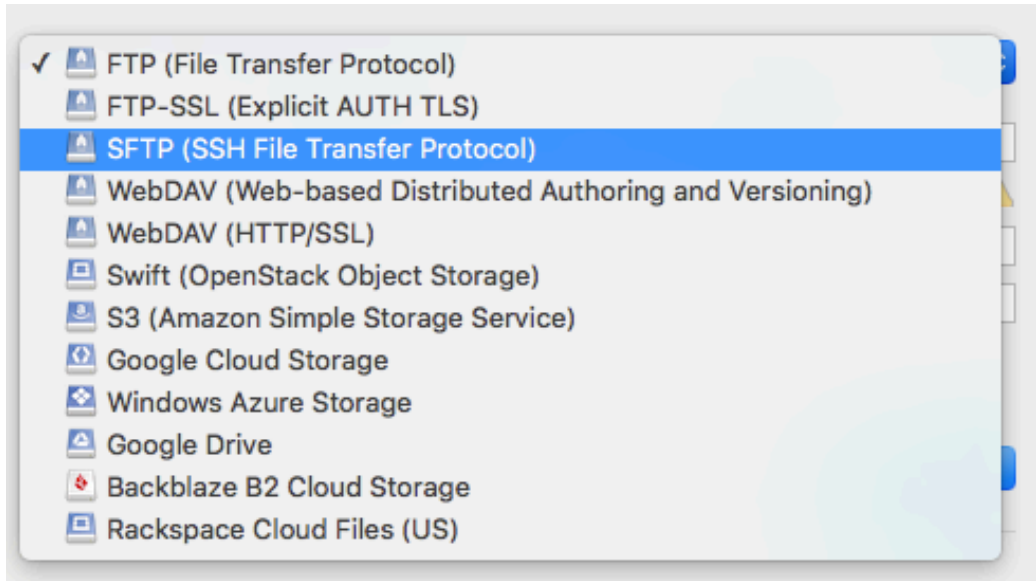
✓ FTP (File Transfer Protocol)
FTP-SSL (Explicit AUTH TLS)
SFTP (SSH File Transfer Protocol)
WebDAV (Web-based Distributed Authoring and Versioning)
WebDAV (HTTP/SSL)
Swift (OpenStack Object Storage)
S3 (Amazon Simple Storage Service)
Google Cloud Storage
Windows Azure Storage
Google Drive
Backblaze B2 Cloud Storage
Rackspace Cloud Files (US)